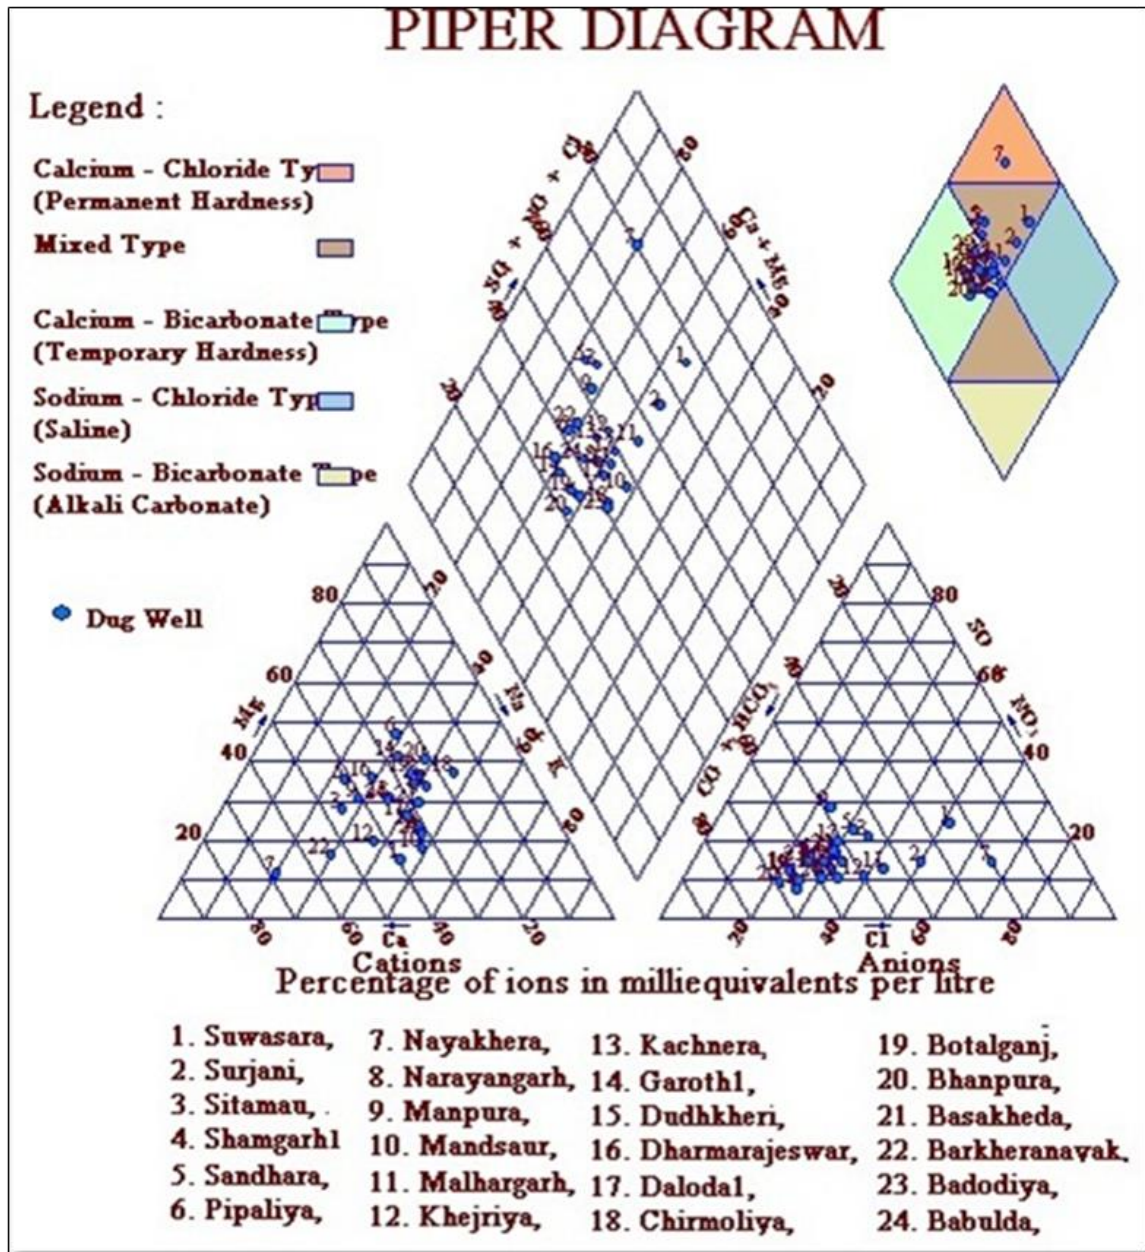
PIPER DIAGRAM

Legend :

Calcium - Chloride Ty
(Permanent Hardness)

Mixed Type

Calcium - Bicarbonate Type
(Temporary Hardness)

Sodium - Chloride Typ
(Saline)

Sodium - Bicarbonate Type
(Alkali Carbonate)

Dug Well

80 60 40 20
SO + NO + Cl
Ca + Mg
20 40 60 80

80 60 40 20
Mg
Na + K
80 60 40 20
Ca
Cations

80 60 40 20
SO
NO
CO + HCO
Cl
20 40 60 80
Anions

Percentage of ions in milliequivalents per litre

1. Suwasara,
2. Surjani,
3. Sitamau, .
4. Shamgarh1
5. Sandhara,
6. Pipaliya,

7. Nayakhera,
8. Narayangarh,
9. Manpura,
10. Mandsaur,
11. Malhargarh,
12. Khejriya,

13. Kachnera,
14. Garoth1,
15. Dudhkheri,
16. Dharmarajeswar,
17. Daloda1,
18. Chirmoliya,

19. Botalganj,
20. Bhanpura,
21. Basakheda,
22. Barkheranayak,
23. Badodiya,
24. Babulda,